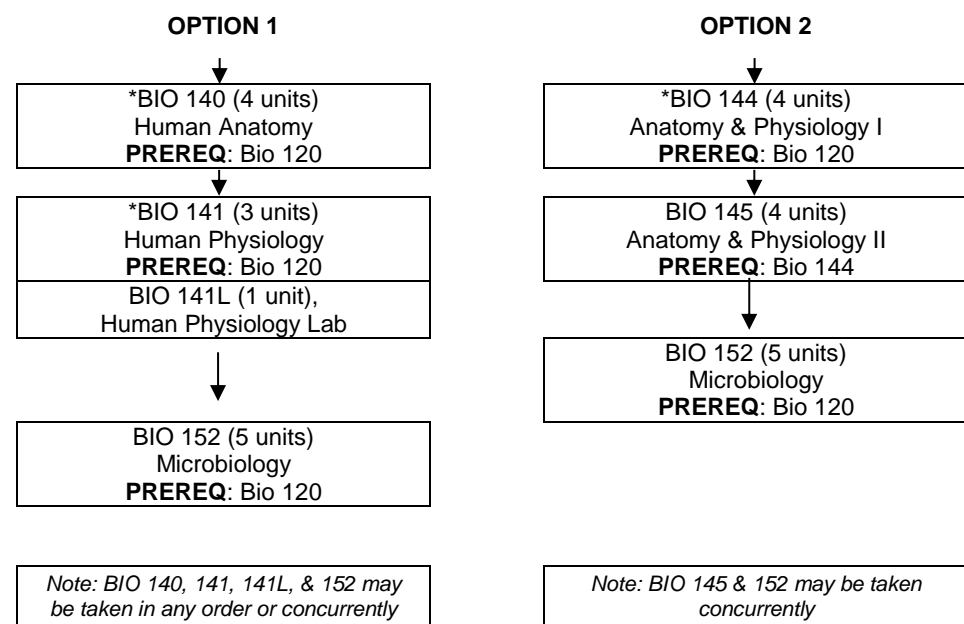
OPTION 1

*BIO 140 (4 units)
Human Anatomy
PREREQ: Bio 120

*BIO 141 (3 units)
Human Physiology
PREREQ: Bio 120

BIO 141L (1 unit),
Human Physiology Lab

BIO 152 (5 units)
Microbiology
PREREQ: Bio 120

Note: BIO 140, 141, 141L, & 152 may be taken in any order or concurrently

OPTION 2

*BIO 144 (4 units)
Anatomy & Physiology I
PREREQ: Bio 120

BIO 145 (4 units)
Anatomy & Physiology II
PREREQ: Bio 144

BIO 152 (5 units)
Microbiology
PREREQ: Bio 120

Note: BIO 145 & 152 may be taken concurrently